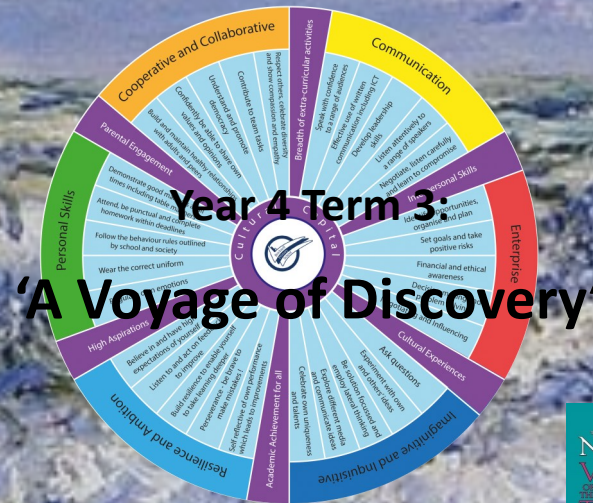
Year 4 Term 3:
'A Voyage of Discovery'

Cooperative and Collaborative
Breadth of extra-curricular activities
Communication
Respect others, celebrate diversity and show compassion and empathy
Contribute to team tasks
Understand and promote democracy
Confidently able to share own values and opinions
Build and maintain healthy relationships with adults and peers
Speak with confidence to a range of audiences
Effective use of written communication including ICT
Develop leadership skills
Listen attentively to a range of speakers
Negotiate, listen carefully and learn to compromise
Interpersonal Skills
Enterprise
Identify opportunities, organise and plan
Set goals and take positive risks
Financial and ethical awareness
Decision making
Persuading and Influencing
Cultural Experiences
Imaginative and Inquisitive
Ask questions
Experiment with own and others ideas
Be curious, focused and apply lateral thinking
Explore different media and communicate ideas
Celebrate uniqueness and talents
Academic Achievement for all
Resilience and Ambition
Self reflective of own performance which leads to improvements
Perseverance – be brave to make mistakes
Build resilience to enable yourself to take learning forward
Listen to and act on feedback to improve
Believe in and have high expectations of yourself
High Aspirations
Personal Skills
Parental Engagement
Demonstrate good attendance at all times including table manners
Attend, be punctual and complete homework within deadlines
Follow the behaviour rules outlined by school and society
Wear the correct uniform
emotions
Cultural Capital